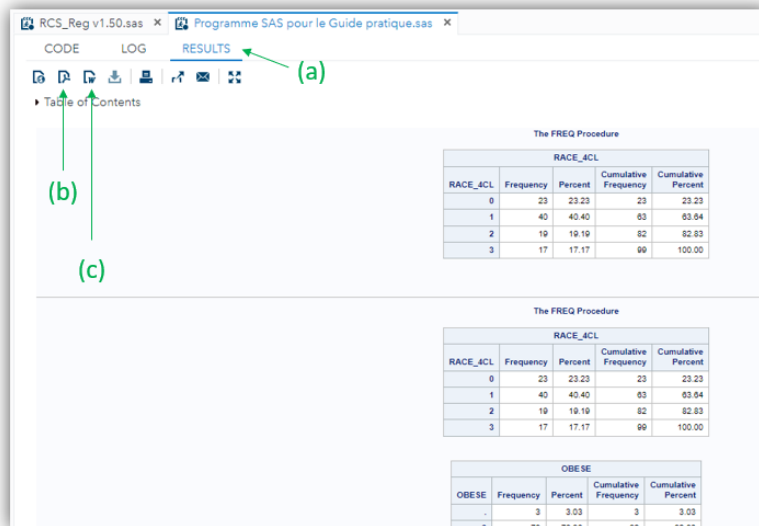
RCS_Reg v1.50.sas × Programme SAS pour le Guide pratique.sas ×

CODE LOG RESULTS

(a)

Table of Contents

(b)

(c)

The FREQ Procedure

| RACE_4CL | Frequency | Percent | Cumulative Frequency | Cumulative Percent |
|---|---|---|---|---|
| 0 | 23 | 23.23 | 23 | 23.23 |
| 1 | 40 | 40.40 | 63 | 63.64 |
| 2 | 19 | 19.19 | 82 | 82.83 |
| 3 | 17 | 17.17 | 99 | 100.00 |

The FREQ Procedure

| RACE_4CL | Frequency | Percent | Cumulative Frequency | Cumulative Percent |
|---|---|---|---|---|
| 0 | 23 | 23.23 | 23 | 23.23 |
| 1 | 40 | 40.40 | 63 | 63.64 |
| 2 | 19 | 19.19 | 82 | 82.83 |
| 3 | 17 | 17.17 | 99 | 100.00 |

| OBESE | Frequency | Percent | Cumulative Frequency | Cumulative Percent |
|---|---|---|---|---|
| . | 3 | 3.03 | 3 | 3.03 |
| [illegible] | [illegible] | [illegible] | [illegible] | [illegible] |